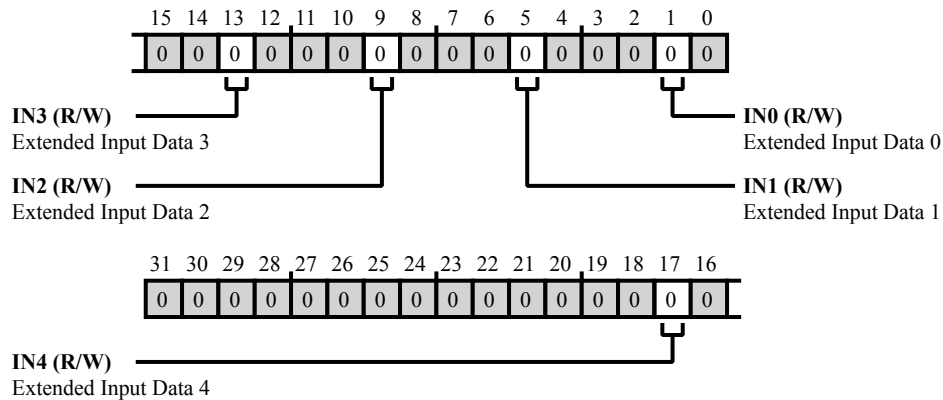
| 15 | 14 | 13 | 12 | 11 | 10 | 9 | 8 | 7 | 6 | 5 | 4 | 3 | 2 | 1 | 0 |
|---|---|---|---|---|---|---|---|---|---|---|---|---|---|---|---|
| 0 | 0 | 0 | 0 | 0 | 0 | 0 | 0 | 0 | 0 | 0 | 0 | 0 | 0 | 0 | 0 |

**IN3 (R/W)**
Extended Input Data 3

**IN0 (R/W)**
Extended Input Data 0

**IN2 (R/W)**
Extended Input Data 2

**IN1 (R/W)**
Extended Input Data 1

| 31 | 30 | 29 | 28 | 27 | 26 | 25 | 24 | 23 | 22 | 21 | 20 | 19 | 18 | 17 | 16 |
|---|---|---|---|---|---|---|---|---|---|---|---|---|---|---|---|
| 0 | 0 | 0 | 0 | 0 | 0 | 0 | 0 | 0 | 0 | 0 | 0 | 0 | 0 | 0 | 0 |

**IN4 (R/W)**
Extended Input Data 4